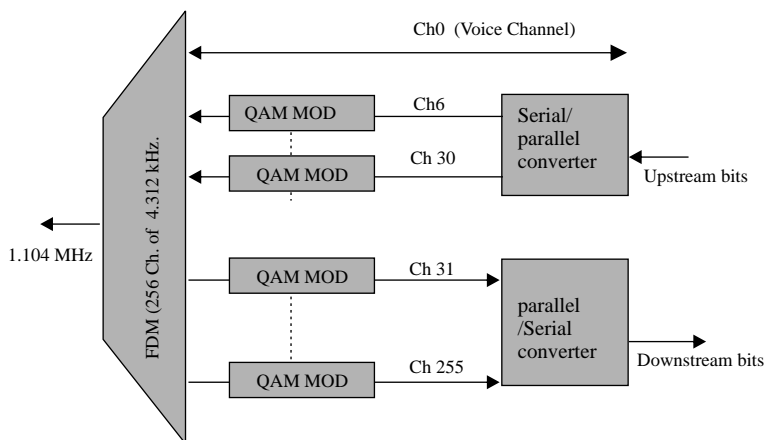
Ch0 (Voice Channel)

FDM (256 Ch. of 4.312 kHz.

1.104 MHz

QAM MOD

Ch6

QAM MOD

Ch 30

Serial/ parallel converter

Upstream bits

QAM MOD

Ch 31

QAM MOD

Ch 255

parallel /Serial converter

Downstream bits